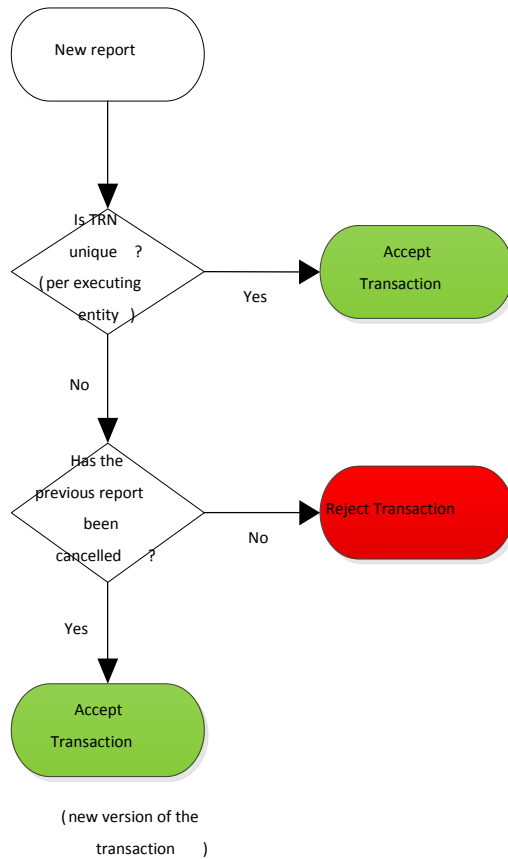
New report

Is TRN unique ? (per executing entity )

Yes

Accept Transaction

No

Has the previous report been cancelled ?

No

Reject Transaction

Yes

Accept Transaction

( new version of the transaction )